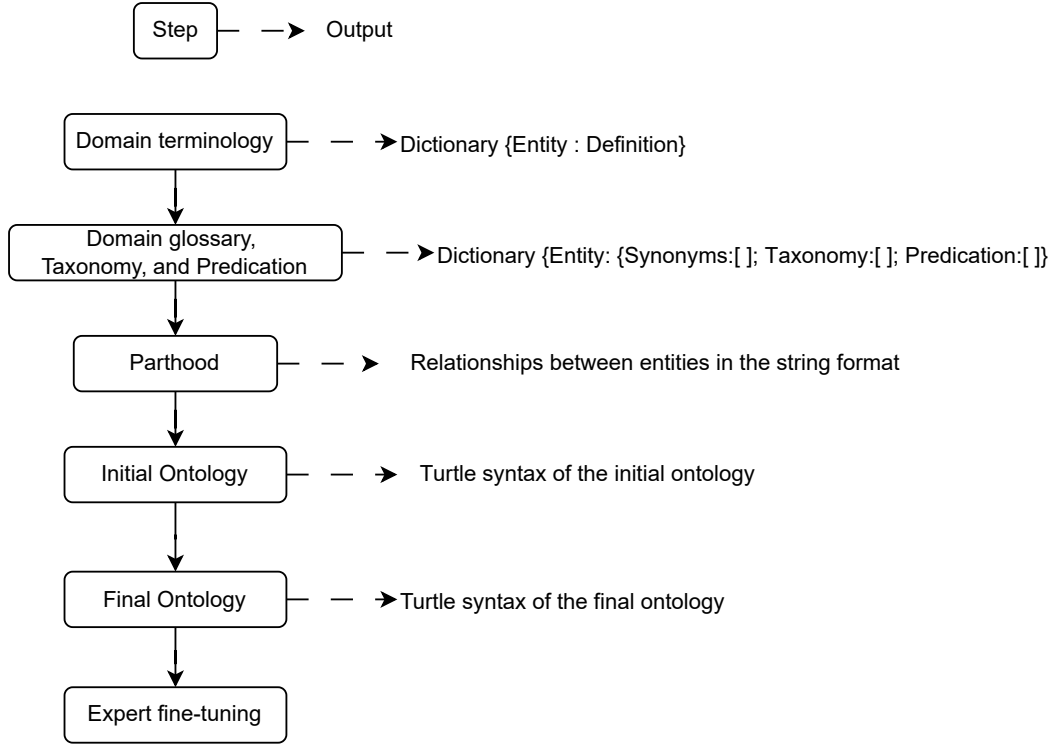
Step
Output

Domain terminology
Dictionary {Entity : Definition}

Domain glossary, Taxonomy, and Predication
Dictionary {Entity: {Synonyms:[ ]; Taxonomy:[ ]; Predication:[ ]}

Parthood
Relationships between entities in the string format

Initial Ontology
Turtle syntax of the initial ontology

Final Ontology
Turtle syntax of the final ontology

Expert fine-tuning